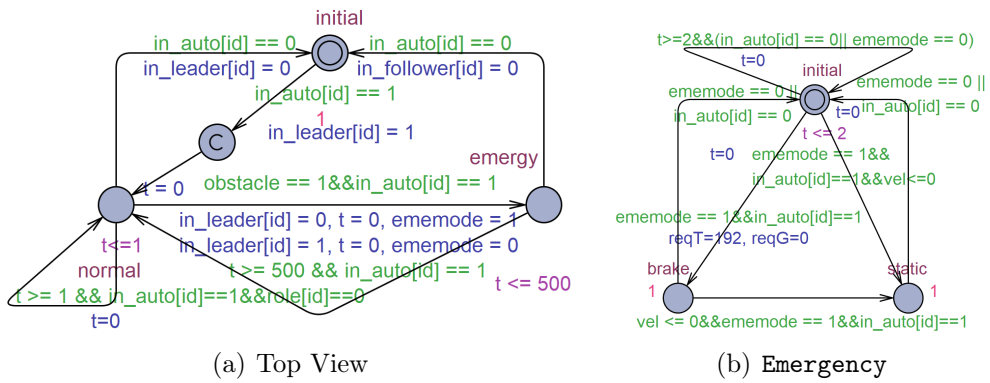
initial
in_auto[id] == 0
in_leader[id] = 0
in_auto[id] == 0
in_follower[id] = 0
in_auto[id] == 1
1
C
in_leader[id] = 1
emergy
t = 0
obstacle == 1&&in_auto[id] == 1
in_leader[id] = 0, t = 0, ememode = 1
t<=1
in_leader[id] = 1, t = 0, ememode = 0
normal
t >= 500 && in_auto[id] == 1
t <= 500
t >= 1 && in_auto[id]==1&&role[id]==0
t=0

(a) Top View

t>=2&&(in_auto[id] == 0|| ememode == 0)
t=0
initial
ememode == 0 ||
in_auto[id] == 0
ememode == 0 ||
in_auto[id] == 0
t<= 2
t=0
t=0
ememode == 1&&
in_auto[id]==1&&vel<=0
ememode == 1&&in_auto[id]==1
reqT=192, reqG=0
brake
1
static
1
vel <= 0&&ememode == 1&&in_auto[id]==1

(b) Emergency